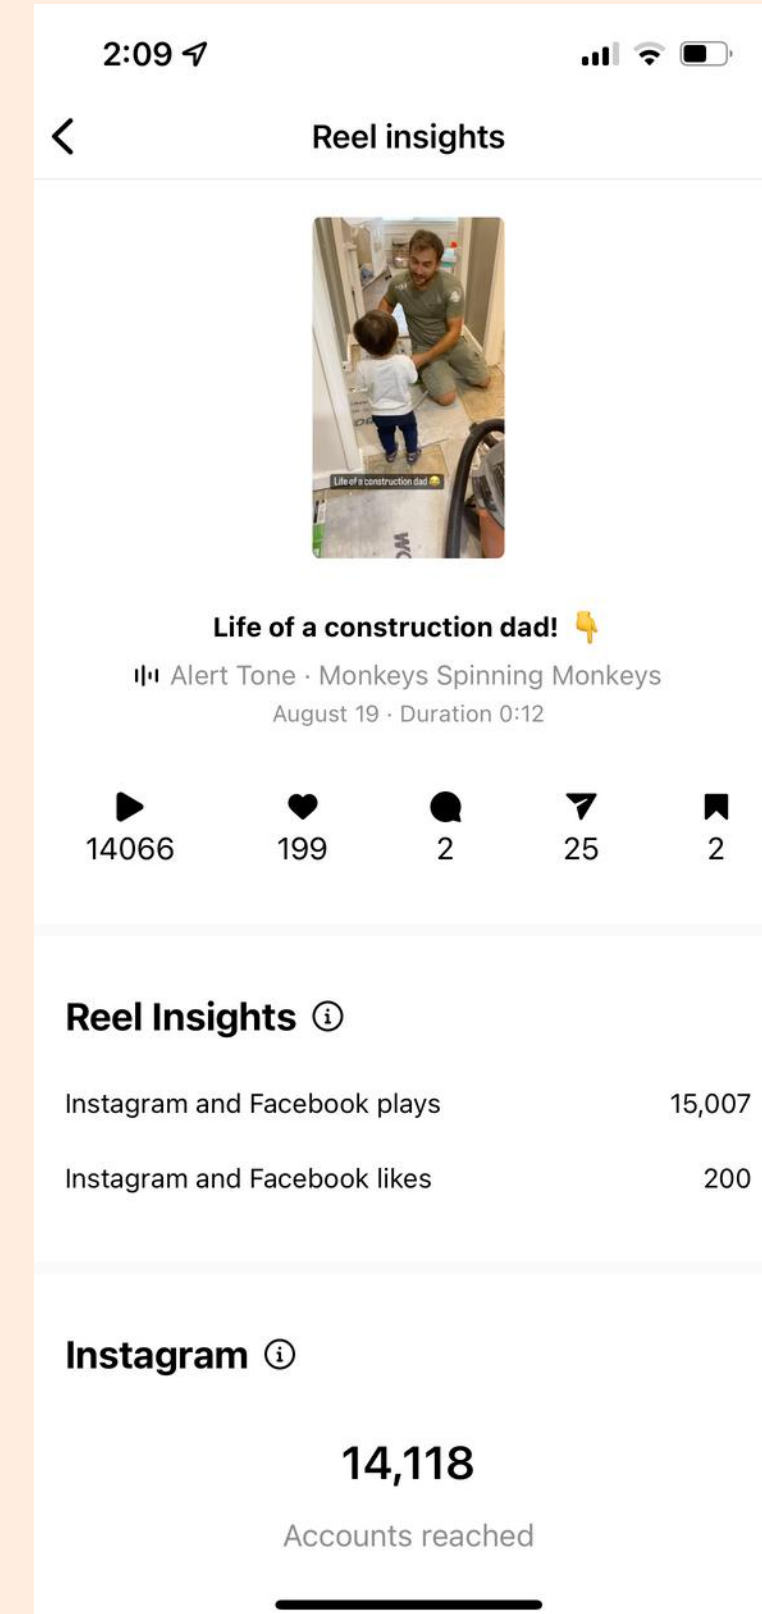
2:09

Reel insights

Life of a construction dad 😂

Life of a construction dad! 👇

Alert Tone · Monkeys Spinning Monkeys

August 19 · Duration 0:12

14066 199 2 25 2

Reel Insights ⓘ

| | |
|---|---|
| Instagram and Facebook plays | 15,007 |
| Instagram and Facebook likes | 200 |

Instagram ⓘ

14,118

Accounts reached